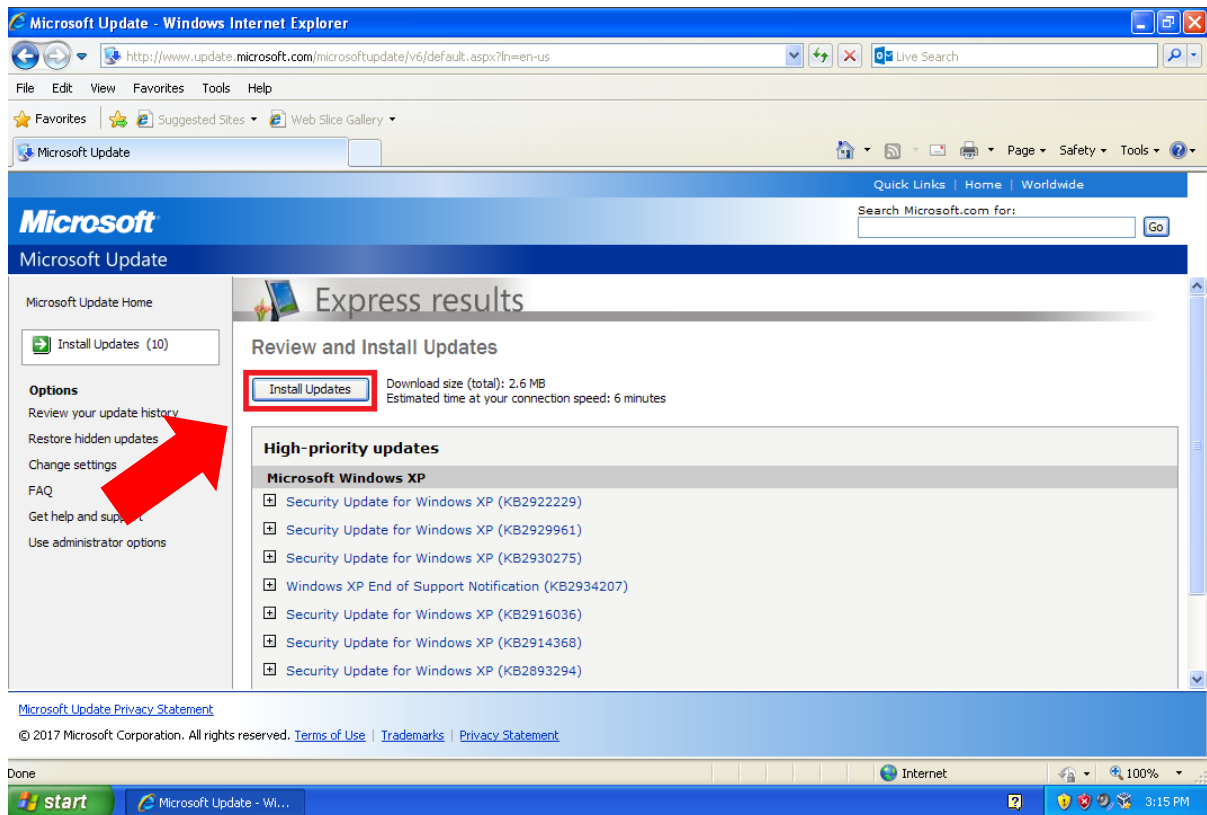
Microsoft Update - Windows Internet Explorer

http://www.update.microsoft.com/microsoftupdate/v6/default.aspx?ln=en-us

Live Search

File Edit View Favorites Tools Help

Favorites | Suggested Sites ▾ | Web Slice Gallery ▾

Microsoft Update

Page ▾ Safety ▾ Tools ▾

Quick Links | Home | Worldwide

Microsoft

Search Microsoft.com for:

Go

Microsoft Update

Microsoft Update Home

Install Updates (10)

Options

Review your update history

Restore hidden updates

Change settings

FAQ

Get help and support

Use administrator options

Express results

Review and Install Updates

Install Updates

Download size (total): 2.6 MB
Estimated time at your connection speed: 6 minutes

High-priority updates

Microsoft Windows XP

Security Update for Windows XP (KB2922229)

Security Update for Windows XP (KB2929961)

Security Update for Windows XP (KB2930275)

Windows XP End of Support Notification (KB2934207)

Security Update for Windows XP (KB2916036)

Security Update for Windows XP (KB2914368)

Security Update for Windows XP (KB2893294)

Microsoft Update Privacy Statement

© 2017 Microsoft Corporation. All rights reserved. Terms of Use | Trademarks | Privacy Statement

Done

Internet

100%

start

Microsoft Update - Wi...

3:15 PM